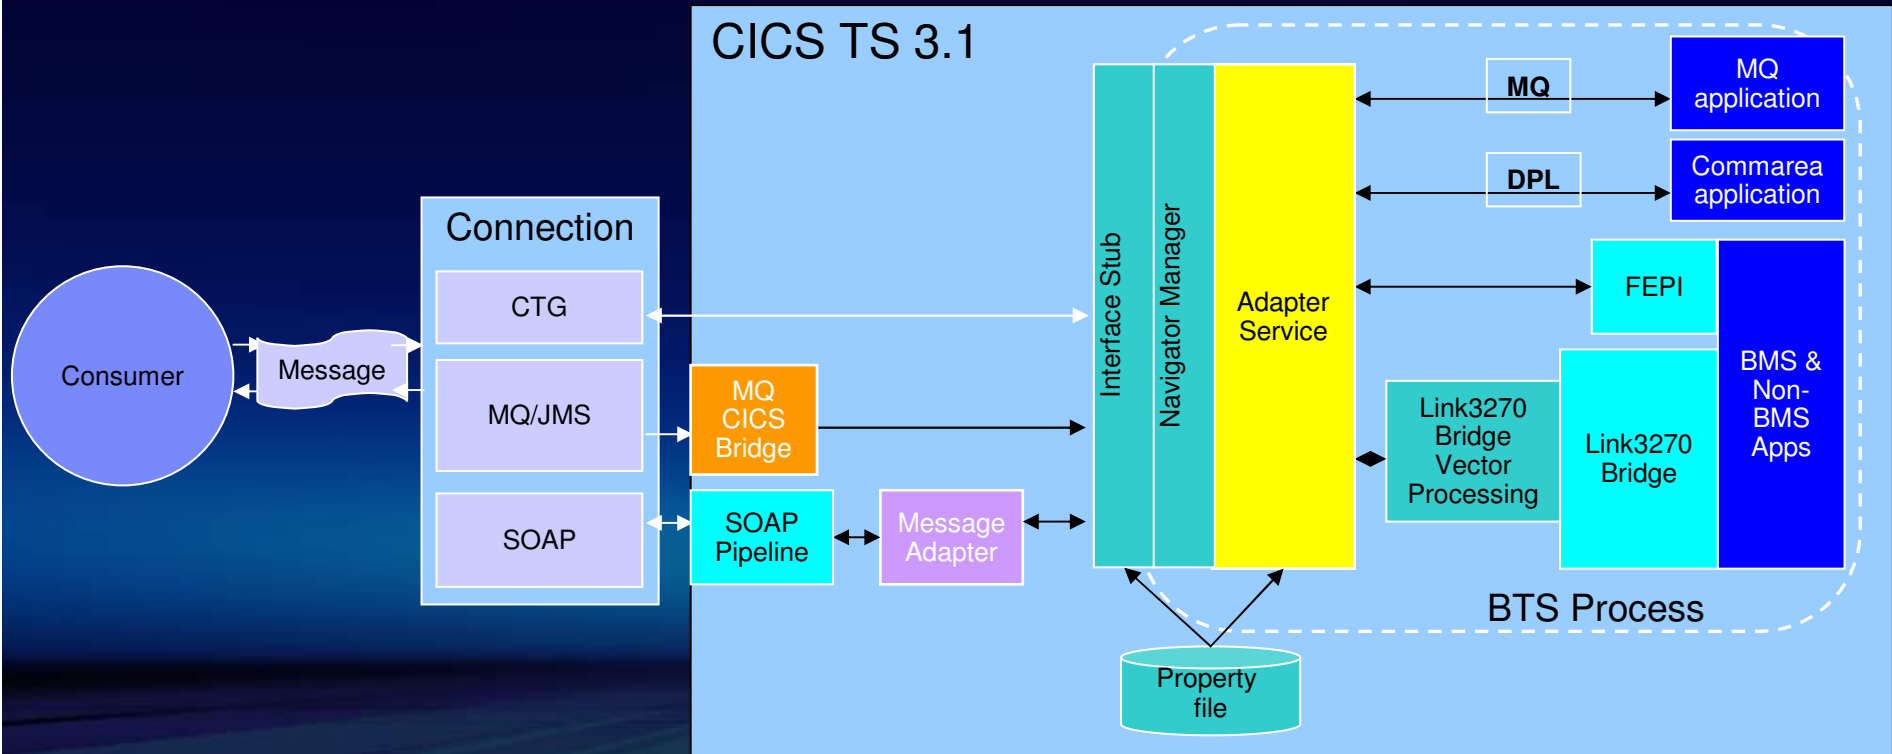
CICS TS 3.1

Consumer

Message

Connection

CTG

MQ/JMS

SOAP

MQ CICS Bridge

SOAP Pipeline

Message Adapter

Interface Stub

Navigator Manager

Adapter Service

MQ

DPL

MQ application

Commarea application

FEPI

BMS & Non-BMS Apps

Link3270 Bridge Vector Processing

Link3270 Bridge

BTS Process

Property file